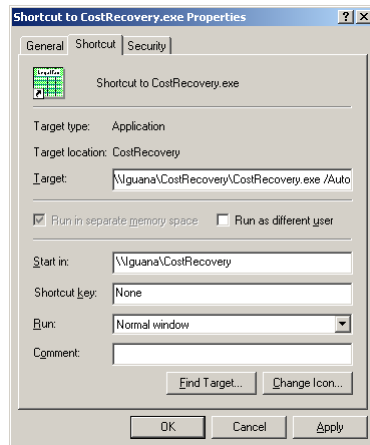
Shortcut to CostRecovery.exe Properties

?

X

General

Shortcut

Security

Shortcut to CostRecovery.exe

Target type: Application

Target location: CostRecovery

Target: \\Iguana\CostRecovery\CostRecovery.exe /Auto

Run in separate memory space

Run as different user

Start in: \\Iguana\CostRecovery

Shortcut key: None

Run: Normal window

Comment:

Find Target...

Change Icon...

OK

Cancel

Apply